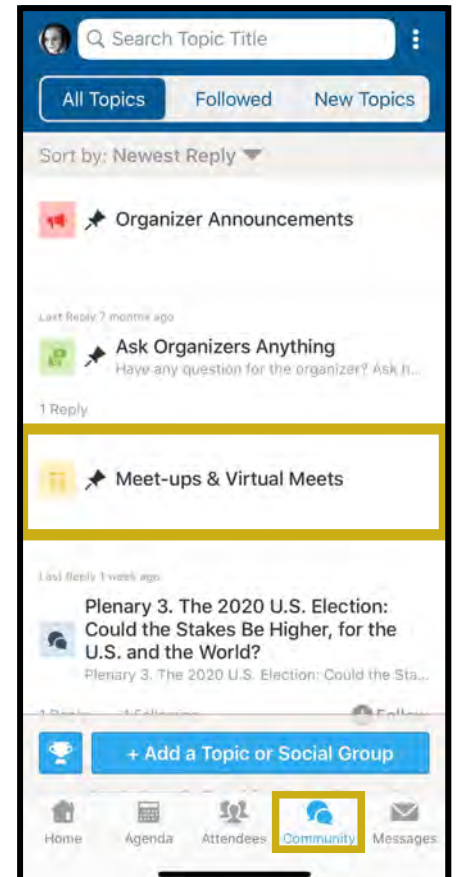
Search Topic Title

All Topics | Followed | New Topics

Sort by: Newest Reply

Organizer Announcements

Last Reply 7 months ago

Ask Organizers Anything

Have any question for the organizer? Ask h...

1 Reply

Meet-ups & Virtual Meets

Last Reply 1 week ago

Plenary 3. The 2020 U.S. Election: Could the Stakes Be Higher, for the U.S. and the World?

Plenary 3. The 2020 U.S. Election: Could the Sta...

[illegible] Follow

+ Add a Topic or Social Group

Home | Agenda | Attendees | Community | Messages